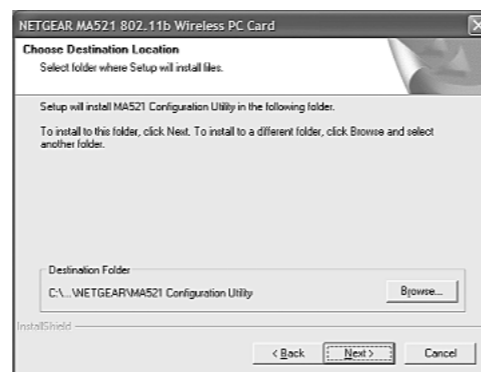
NETGEAR MA521 802.11b Wireless PC Card

Choose Destination Location
Select folder where Setup will install files.

Setup will install MA521 Configuration Utility in the following folder.

To install to this folder, click Next. To install to a different folder, click Browse and select another folder.

Destination Folder
C:\...\NETGEAR\MA521 Configuration Utility

Browse...

InstallShield

< Back

Next >

Cancel